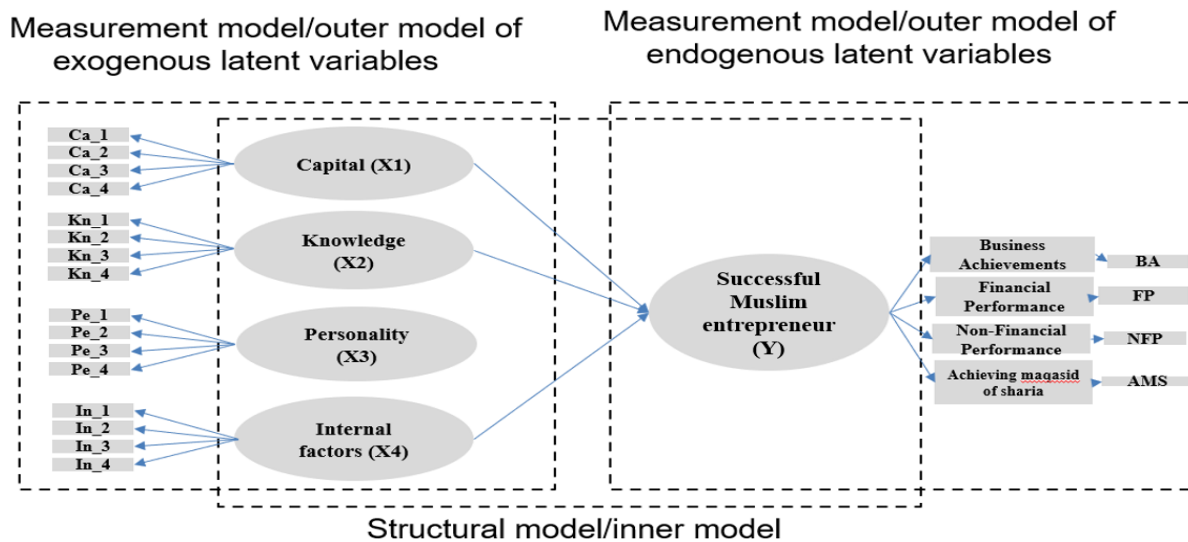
Measurement model/outer model of exogenous latent variables

Measurement model/outer model of endogenous latent variables

Ca_1
Ca_2
Ca_3
Ca_4

Capital (X1)

Kn_1
Kn_2
Kn_3
Kn_4

Knowledge (X2)

Pe_1
Pe_2
Pe_3
Pe_4

Personality (X3)

In_1
In_2
In_3
In_4

Internal factors (X4)

Successful Muslim entrepreneur (Y)

Business Achievements
BA

Financial Performance
FP

Non-Financial Performance
NFP

Achieving maqasid of sharia
AMS

Structural model/inner model